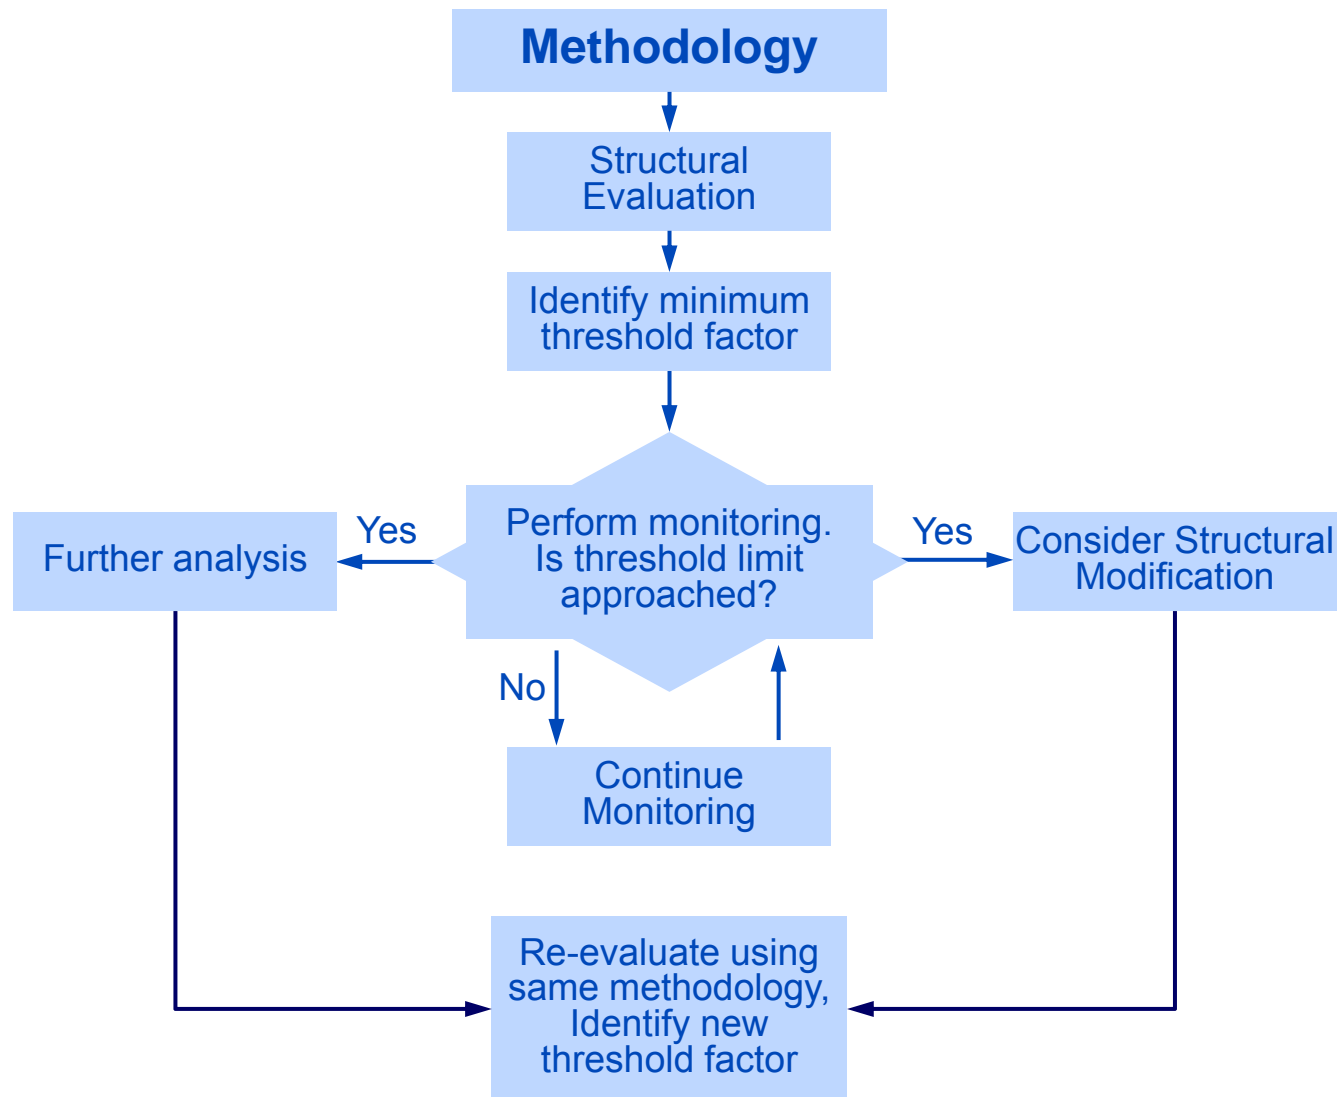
Methodology

Structural Evaluation

Identify minimum threshold factor

Further analysis

Yes

Perform monitoring. Is threshold limit approached?

Yes

Consider Structural Modification

No

Continue Monitoring

Re-evaluate using same methodology, Identify new threshold factor